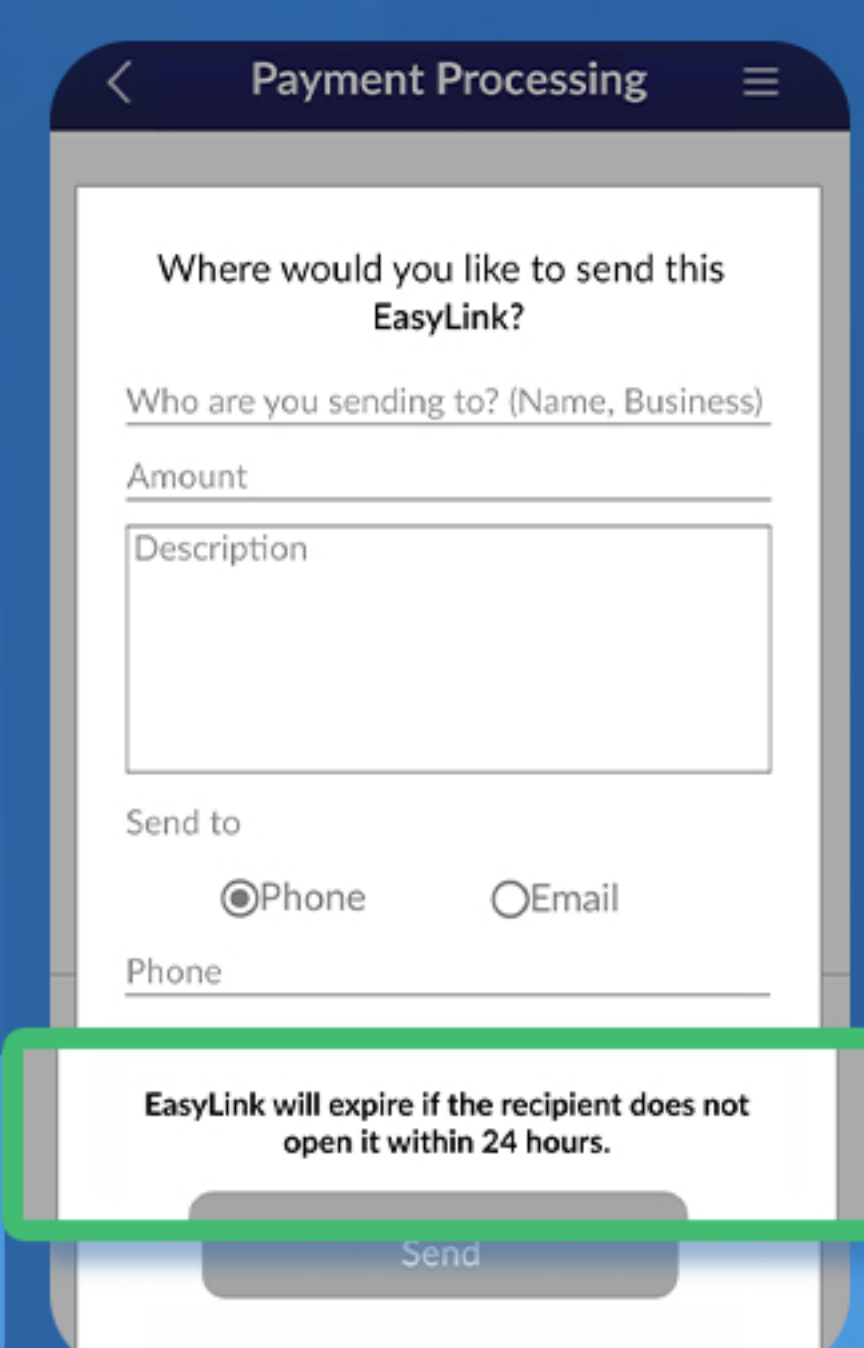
Payment Processing

Where would you like to send this EasyLink?

Who are you sending to? (Name, Business)

Amount

Description

Send to

Phone

Email

Phone

EasyLink will expire if the recipient does not open it within 24 hours.

Send